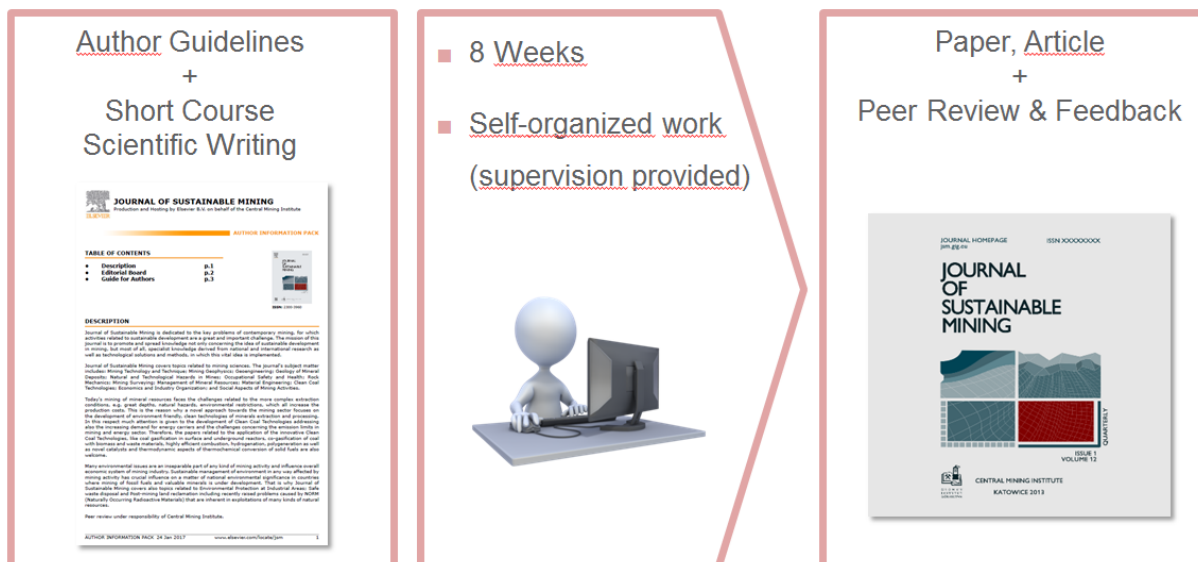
Author Guidelines
+
Short Course
Scientific Writing

JOURNAL OF SUSTAINABLE MINING
Production and Hosting by Elsevier B.V. on behalf of the Central Mining Institute

AUTHOR INFORMATION PACK

TABLE OF CONTENTS
• Description p.1
• Editorial Board p.2
• Guide for Authors p.3

DESCRIPTION

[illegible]

AUTHOR INFORMATION PACK 24 Jan 2017 www.elsevier.com/locate/jsm 1

8 Weeks

Self-organized work (supervision provided)

Paper, Article
+
Peer Review & Feedback

JOURNAL HOMEPAGE
jsm.gig.eu
ISSN XXXXXXXX
JOURNAL OF SUSTAINABLE MINING
QUARTERLY
ISSUE 1
VOLUME 12
CENTRAL MINING INSTITUTE
KATOWICE 2013